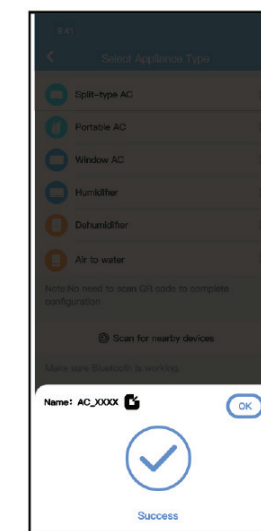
Select Appliance Type

Split-type AC

Portable AC

Window AC

Humidifier

Dehumidifier

Air to water

Note:No need to scan QR code to complete configuration

Scan for nearby devices

Make sure Bluetooth is working.

Name: AC_XXXX

OK

Success